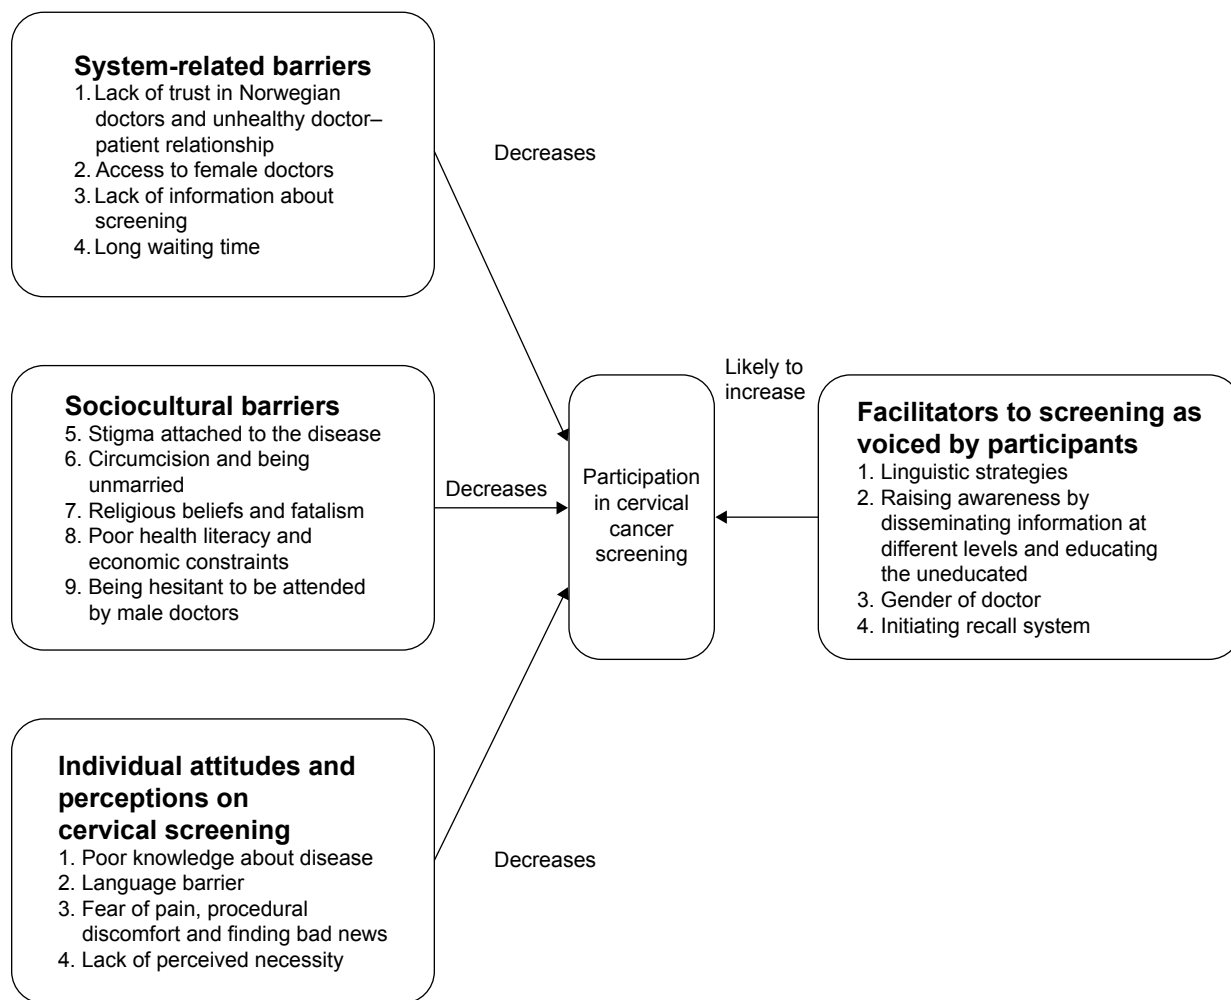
**System-related barriers**
1. Lack of trust in Norwegian doctors and unhealthy doctor–patient relationship
2. Access to female doctors
3. Lack of information about screening
4. Long waiting time

Decreases

**Sociocultural barriers**
5. Stigma attached to the disease
6. Circumcision and being unmarried
7. Religious beliefs and fatalism
8. Poor health literacy and economic constraints
9. Being hesitant to be attended by male doctors

Decreases

Participation in cervical cancer screening

Likely to increase

**Facilitators to screening as voiced by participants**
1. Linguistic strategies
2. Raising awareness by disseminating information at different levels and educating the uneducated
3. Gender of doctor
4. Initiating recall system

**Individual attitudes and perceptions on cervical screening**
1. Poor knowledge about disease
2. Language barrier
3. Fear of pain, procedural discomfort and finding bad news
4. Lack of perceived necessity

Decreases